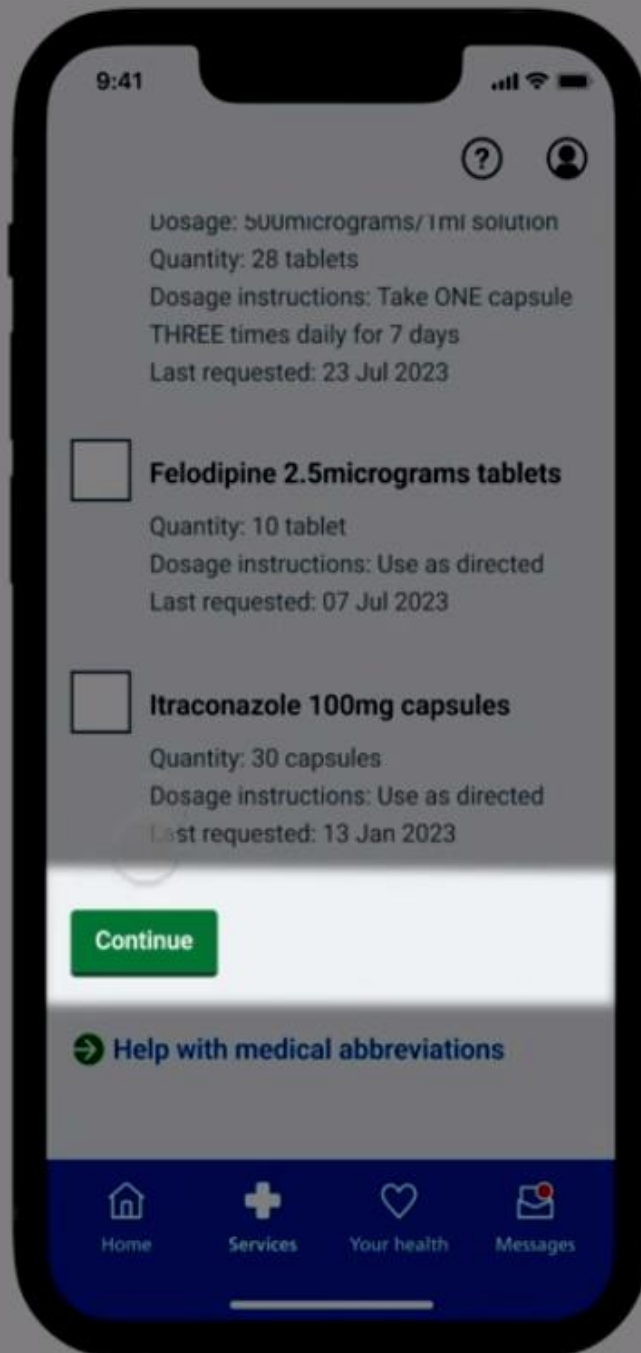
9:41

Dosage: 500micrograms/1ml solution
Quantity: 28 tablets
Dosage instructions: Take ONE capsule THREE times daily for 7 days
Last requested: 23 Jul 2023

Felodipine 2.5micrograms tablets
Quantity: 10 tablet
Dosage instructions: Use as directed
Last requested: 07 Jul 2023

Itraconazole 100mg capsules
Quantity: 30 capsules
Dosage instructions: Use as directed
Last requested: 13 Jan 2023

Continue

Help with medical abbreviations

Home
Services
Your health
Messages